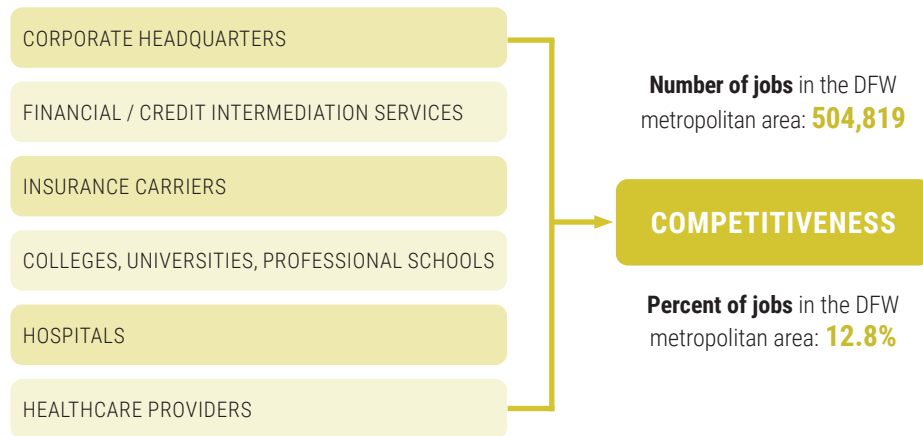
CORPORATE HEADQUARTERS

FINANCIAL / CREDIT INTERMEDIATION SERVICES

INSURANCE CARRIERS

COLLEGES, UNIVERSITIES, PROFESSIONAL SCHOOLS

HOSPITALS

HEALTHCARE PROVIDERS

Number of jobs in the DFW metropolitan area: 504,819

COMPETITIVENESS

Percent of jobs in the DFW metropolitan area: 12.8%